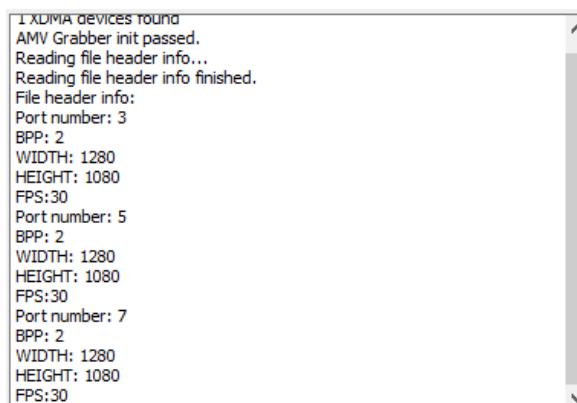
1 XDMA devices found
AMV Grabber init passed.
Reading file header info...
Reading file header info finished.
File header info:
Port number: 3
BPP: 2
WIDTH: 1280
HEIGHT: 1080
FPS:30
Port number: 5
BPP: 2
WIDTH: 1280
HEIGHT: 1080
FPS:30
Port number: 7
BPP: 2
WIDTH: 1280
HEIGHT: 1080
FPS:30